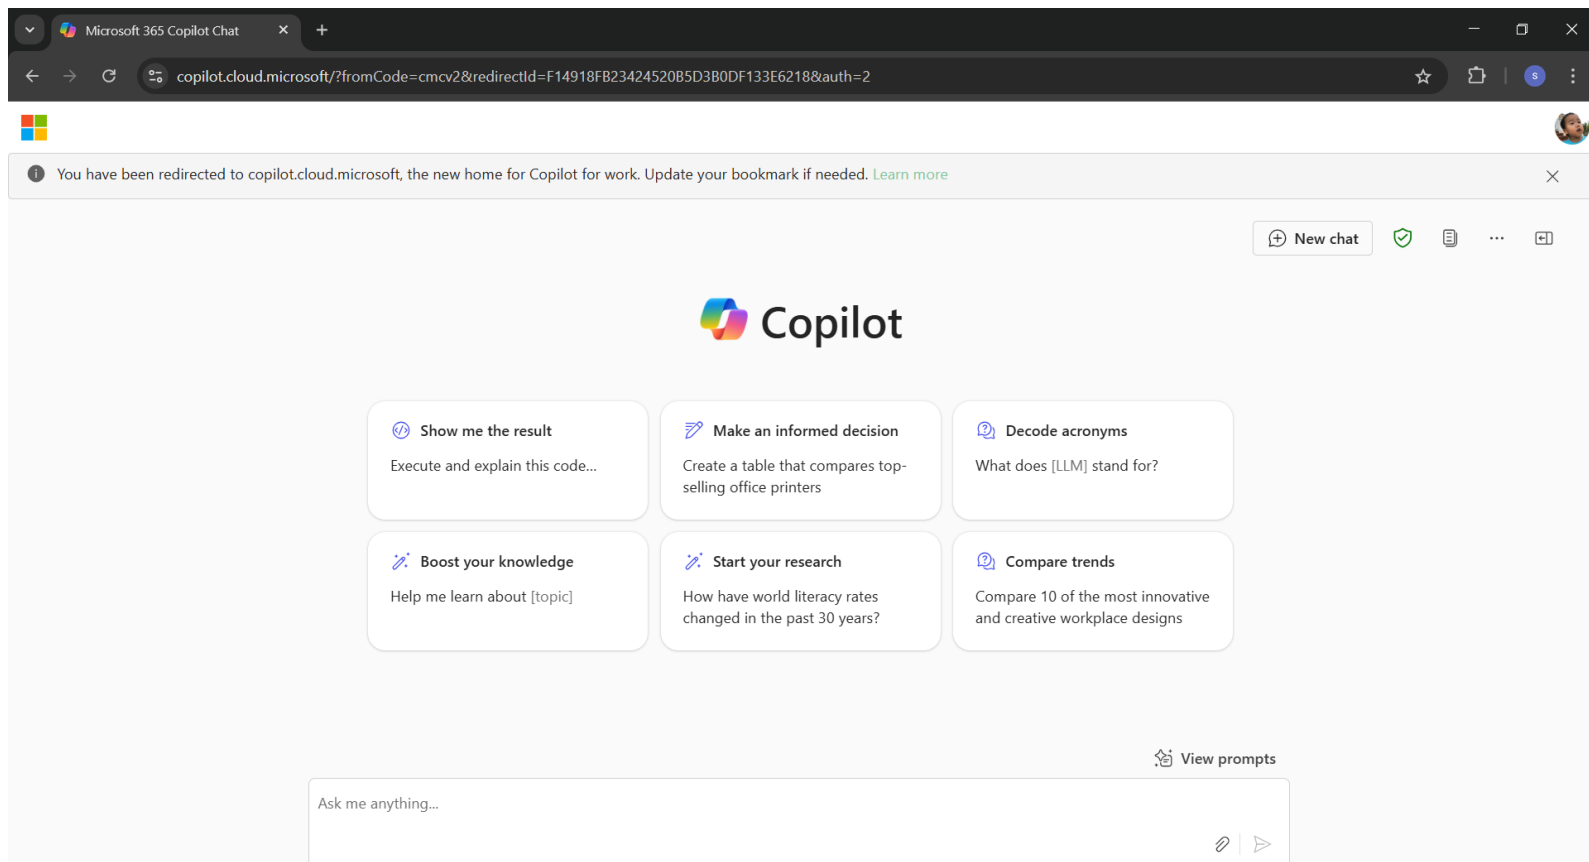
Microsoft 365 Copilot Chat

copilot.cloud.microsoft/?fromCode=cmcv2&redirectId=F14918FB23424520B5D3B0DF133E6218&auth=2

S

You have been redirected to copilot.cloud.microsoft, the new home for Copilot for work. Update your bookmark if needed. Learn more

New chat

Copilot

Show me the result
Execute and explain this code...

Make an informed decision
Create a table that compares top-selling office printers

Decode acronyms
What does [LLM] stand for?

Boost your knowledge
Help me learn about [topic]

Start your research
How have world literacy rates changed in the past 30 years?

Compare trends
Compare 10 of the most innovative and creative workplace designs

View prompts

Ask me anything...